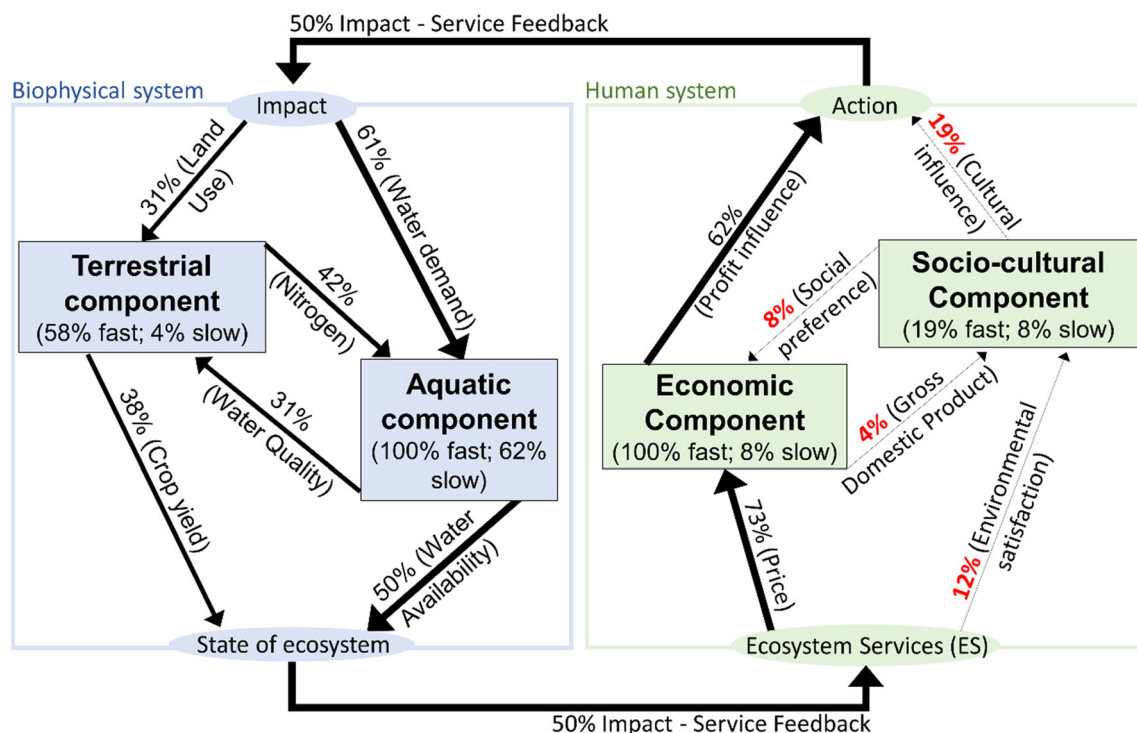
50% Impact - Service Feedback

Biophysical system

Impact

31% (Land Use)

61% (Water demand)

Terrestrial component
(58% fast; 4% slow)

42% (Nitrogen)

31% (Water Quality)

Aquatic component
(100% fast; 62% slow)

38% (Crop yield)

50% (Water Availability)

State of ecosystem

Human system

Action

62% (Profit influence)

19% (Cultural influence)

8% (Social preference)

Socio-cultural Component
(19% fast; 8% slow)

Economic Component
(100% fast; 8% slow)

4% (Gross Domestic Product)

73% (Price)

12% (Environmental satisfaction)

Ecosystem Services (ES)

50% Impact - Service Feedback